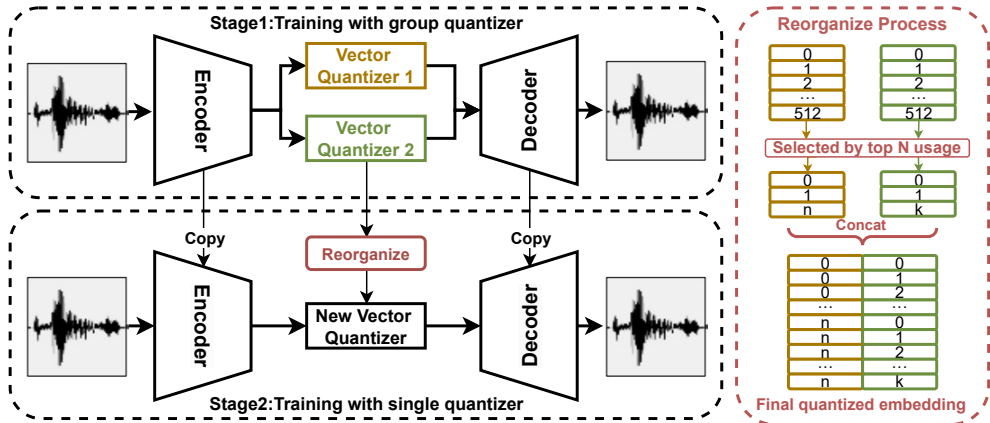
Stage1:Training with group quantizer

Encoder

Vector Quantizer 1

Vector Quantizer 2

Decoder

Copy

Reorganize

Copy

Encoder

New Vector Quantizer

Decoder

Stage2:Training with single quantizer

Reorganize Process

| 0 |
|---|
| 1 |
| 2 |
| … |
| 512 |

| 0 |
|---|
| 1 |
| 2 |
| … |
| 512 |

Selected by top N usage

| 0 |
|---|
| 1 |
| n |

| 0 |
|---|
| 1 |
| k |

Concat

| 0 | 0 |
|---|---|
| 0 | 1 |
| 0 | 2 |
| … | … |
| n | 0 |
| n | 1 |
| n | 2 |
| … | … |
| n | k |

Final quantized embedding